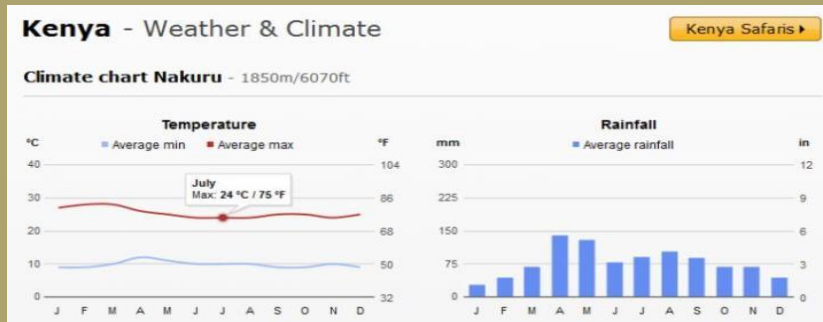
Kenya - Weather & Climate

Kenya Safaris ▸

Climate chart Nakuru - 1850m/6070ft

Temperature

°C

Average min

Average max

°F

40

104

30

86

20

68

10

50

0

32

July
Max: 24 °C / 75 °F

J F M A M J J A S O N D

Rainfall

mm

Average rainfall

in

300

12

225

9

150

6

75

3

0

0

J F M A M J J A S O N D